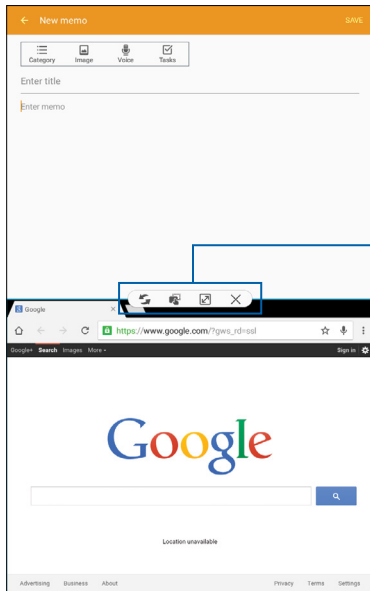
New memo

SAVE

Category

Image

Voice

Tasks

Enter title

Enter memo

Google

https://www.google.com/?gws_rd=ssl

Google+ Search Images More

Sign in

Google

Location unavailable

Advertising Business About

Privacy Terms Settings